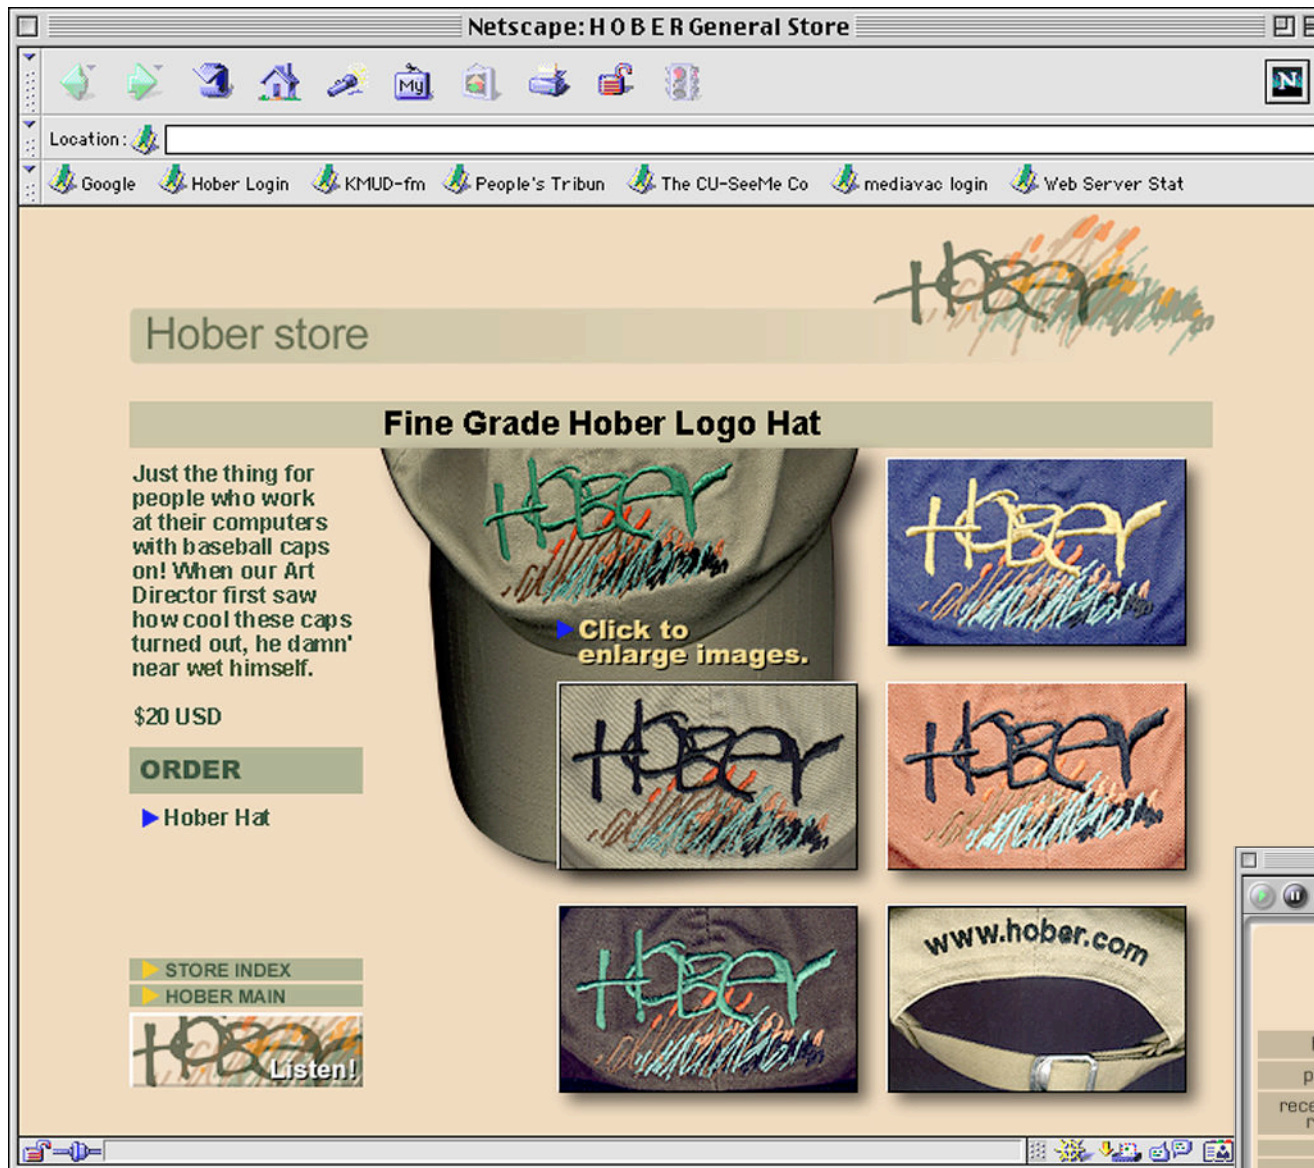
Netscape: H O B E R General Store

Location:

Google Hober Login KMUD-fm People's Tribun The CU-SeeMe Co mediavac login Web Server Stat

Hober

Hober store

Fine Grade Hober Logo Hat

Just the thing for people who work at their computers with baseball caps on! When our Art Director first saw how cool these caps turned out, he damn' near wet himself.

$20 USD

ORDER

Hober Hat

Click to enlarge images.

www.hober.com

STORE INDEX

HOBER MAIN

Listen!

p

rece